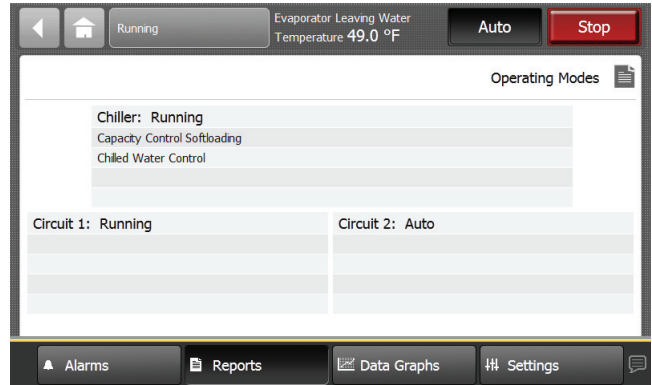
Running

Evaporator Leaving Water Temperature 49.0 °F

Auto

Stop

Operating Modes

Chiller: Running

Capacity Control Softloading

Chilled Water Control

Circuit 1: Running

Circuit 2: Auto

Alarms

Reports

Data Graphs

Settings